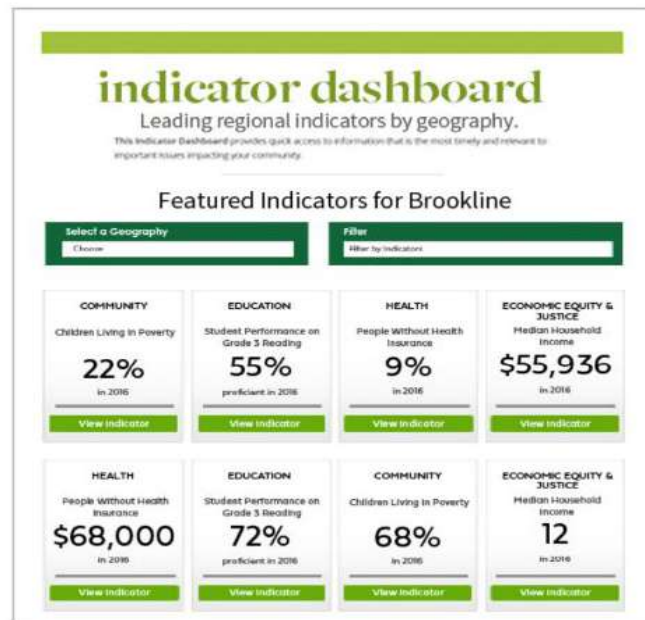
indicator dashboard

Leading regional indicators by geography.

This Indicator Dashboard provides quick access to information that is the most timely and relevant to important issues impacting your community.

Featured Indicators for Brookline

Select a Geography
Choose

Filter
Filter by Indicators

COMMUNITY
Children Living in Poverty
22%
in 2016
View Indicator

EDUCATION
Student Performance on Grade 3 Reading
55%
proficient in 2016
View Indicator

HEALTH
People Without Health Insurance
9%
in 2016
View Indicator

ECONOMIC EQUITY & JUSTICE
Median Household Income
$55,936
in 2016
View Indicator

HEALTH
People Without Health Insurance
$68,000
in 2016
View Indicator

EDUCATION
Student Performance on Grade 3 Reading
72%
proficient in 2016
View Indicator

COMMUNITY
Children Living in Poverty
68%
in 2016
View Indicator

ECONOMIC EQUITY & JUSTICE
Median Household Income
12
in 2016
View Indicator